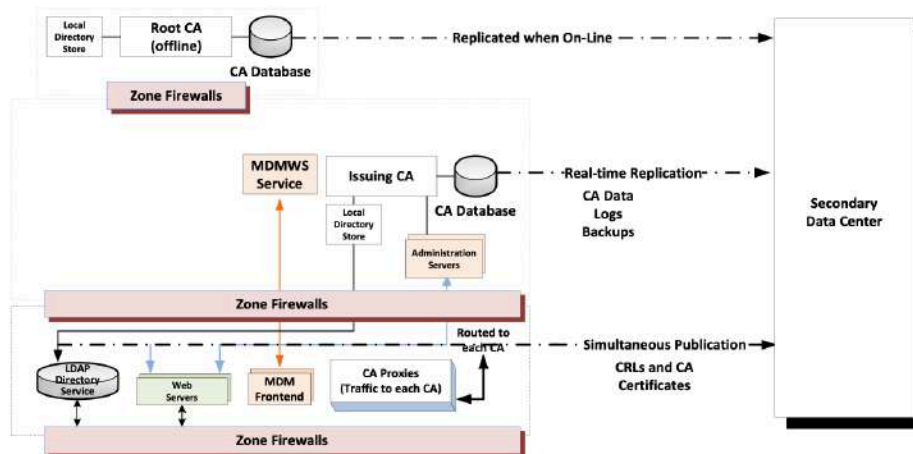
Local Directory Store

Root CA (offline)

CA Database

Replicated when On-Line

Zone Firewalls

MDMWS Service

Issuing CA

CA Database

Real-time Replication

CA Data
Logs
Backups

Secondary Data Center

Local Directory Store

Administration Servers

Zone Firewalls

Routed to each CA

Simultaneous Publication

CRLs and CA Certificates

LDAP Directory Service

Web Servers

MDM Frontend

CA Proxies (Traffic to each CA)

Zone Firewalls